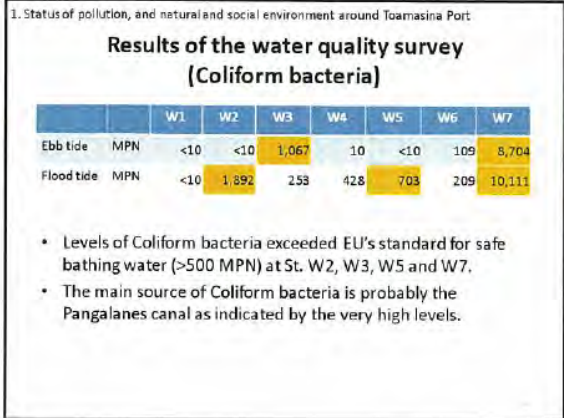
1. Status of pollution, and natural and social environment around Toamasina Port

Results of the water quality survey (Coliform bacteria)

| | | W1 | W2 | W3 | W4 | W5 | W6 | W7 |
|---|---|---|---|---|---|---|---|---|
| Ebb tide | MPN | <10 | <10 | 1,067 | 10 | <10 | 109 | 8,704 |
| Flood tide | MPN | <10 | 1,892 | 253 | 428 | 703 | 209 | 10,111 |

• Levels of Coliform bacteria exceeded EU's standard for safe bathing water (>500 MPN) at St. W2, W3, W5 and W7.

• The main source of Coliform bacteria is probably the Pangalanes canal as indicated by the very high levels.